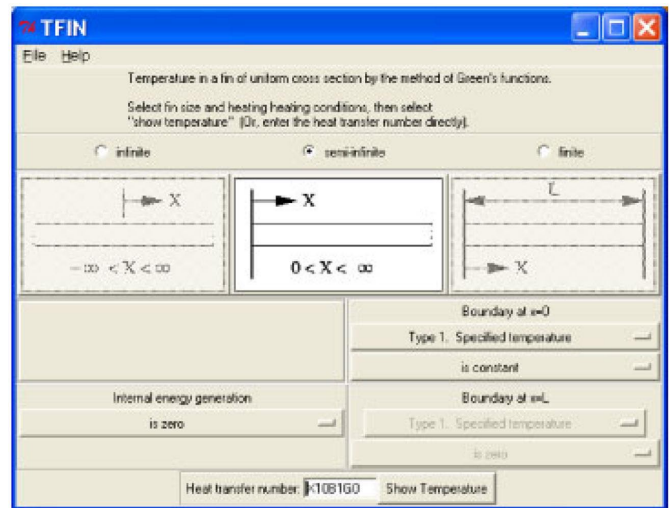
TK TFIN

File Help

Temperature in a fin of uniform cross section by the method of Green's functions.

Select fin size and heating heating conditions, then select "show temperature" (Or, enter the heat transfer number directly).

infinite

semi-infinite

finite

X

$-\infty < X < \infty$

X

$0 < X < \infty$

L

X

Boundary at x=0

Type 1. Specified temperature

is constant

Internal energy generation

is zero

Boundary at x=L

Type 1. Specified temperature

is zero

Heat transfer number: X10B1G0

Show Temperature